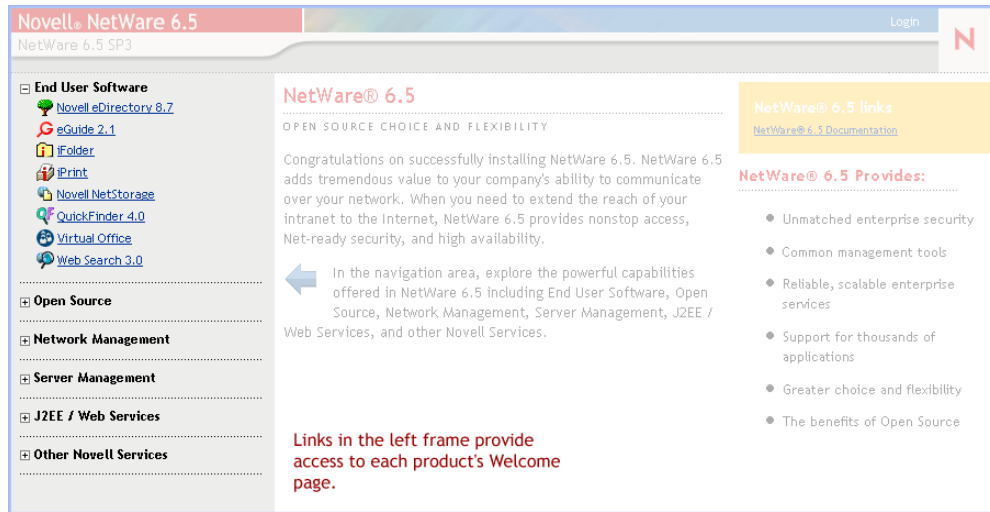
Novell® NetWare 6.5
NetWare 6.5 SP3

Login

N

End User Software
Novell eDirectory 8.7
eGuide 2.1
iFolder
iPrint
Novell NetStorage
QuickFinder 4.0
Virtual Office
Web Search 3.0

Open Source

Network Management

Server Management

J2EE / Web Services

Other Novell Services

NetWare® 6.5

OPEN SOURCE CHOICE AND FLEXIBILITY

Congratulations on successfully installing NetWare 6.5. NetWare 6.5 adds tremendous value to your company's ability to communicate over your network. When you need to extend the reach of your intranet to the Internet, NetWare 6.5 provides nonstop access, Net-ready security, and high availability.

In the navigation area, explore the powerful capabilities offered in NetWare 6.5 including End User Software, Open Source, Network Management, Server Management, J2EE / Web Services, and other Novell Services.

Links in the left frame provide access to each product's Welcome page.

NetWare® 6.5 links
NetWare® 6.5 Documentation

NetWare® 6.5 Provides:

Unmatched enterprise security

Common management tools

Reliable, scalable enterprise services

Support for thousands of applications

Greater choice and flexibility

The benefits of Open Source